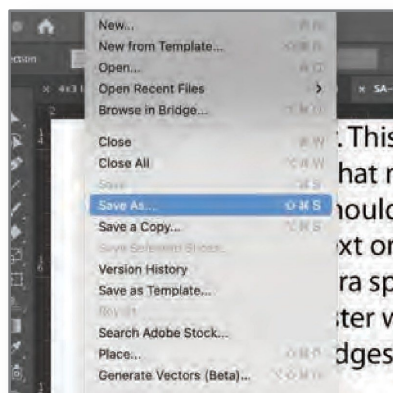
rsion

4x3

SA-

New...
New from Template...
Open...
Open Recent Files
Browse in Bridge...

Close
Close All
Save
Save As... ⇧⌘S
Save a Copy...
Save Selected Slices...
Version History
Save as Template...
Revert
Search Adobe Stock...
Place...
Generate Vectors (Beta)...

. This
hat r
houlc
xt or
ra sp
ster v
dges